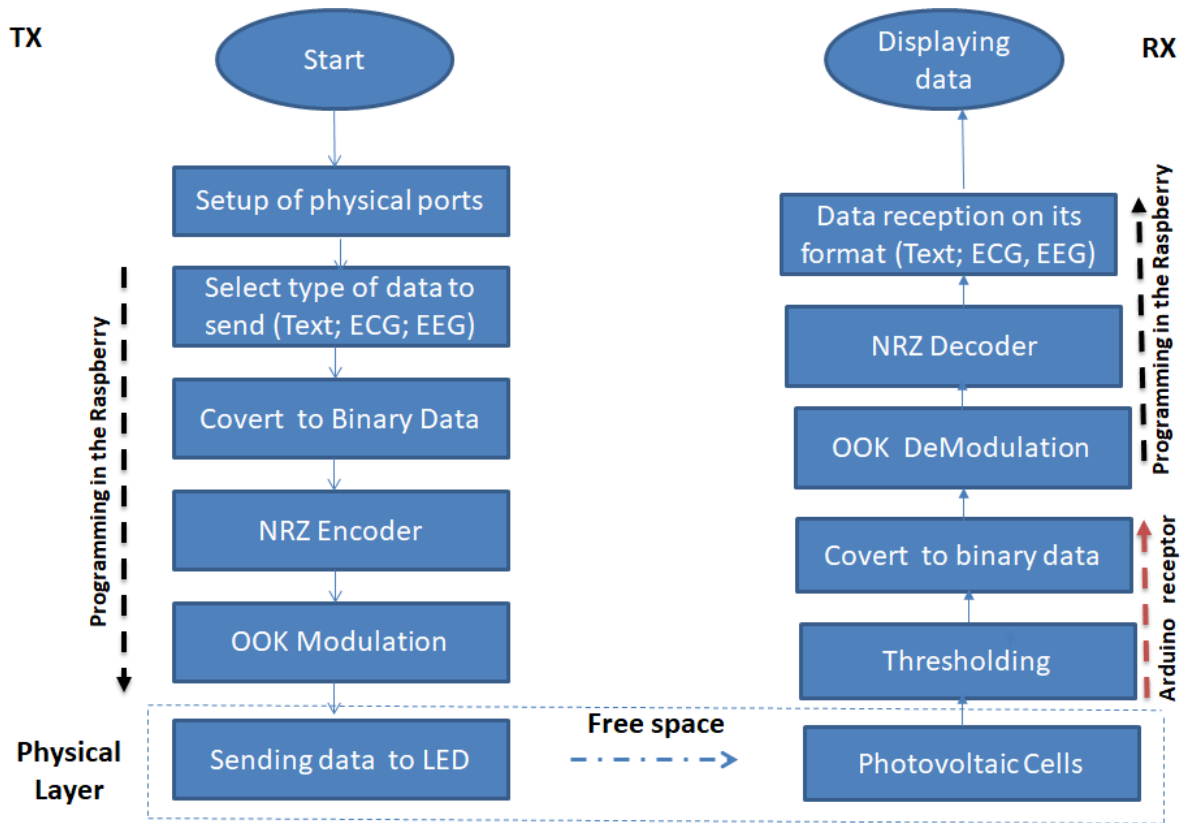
TX

Start

Setup of physical ports

Select type of data to send (Text; ECG; EEG)

Covert to Binary Data

NRZ Encoder

OOK Modulation

Sending data to LED

Programming in the Raspberry

Physical Layer

Free space

RX

Displaying data

Data reception on its format (Text; ECG, EEG)

NRZ Decoder

OOK DeModulation

Covert to binary data

Thresholding

Photovoltaic Cells

Programming in the Raspberry

Arduino receptor